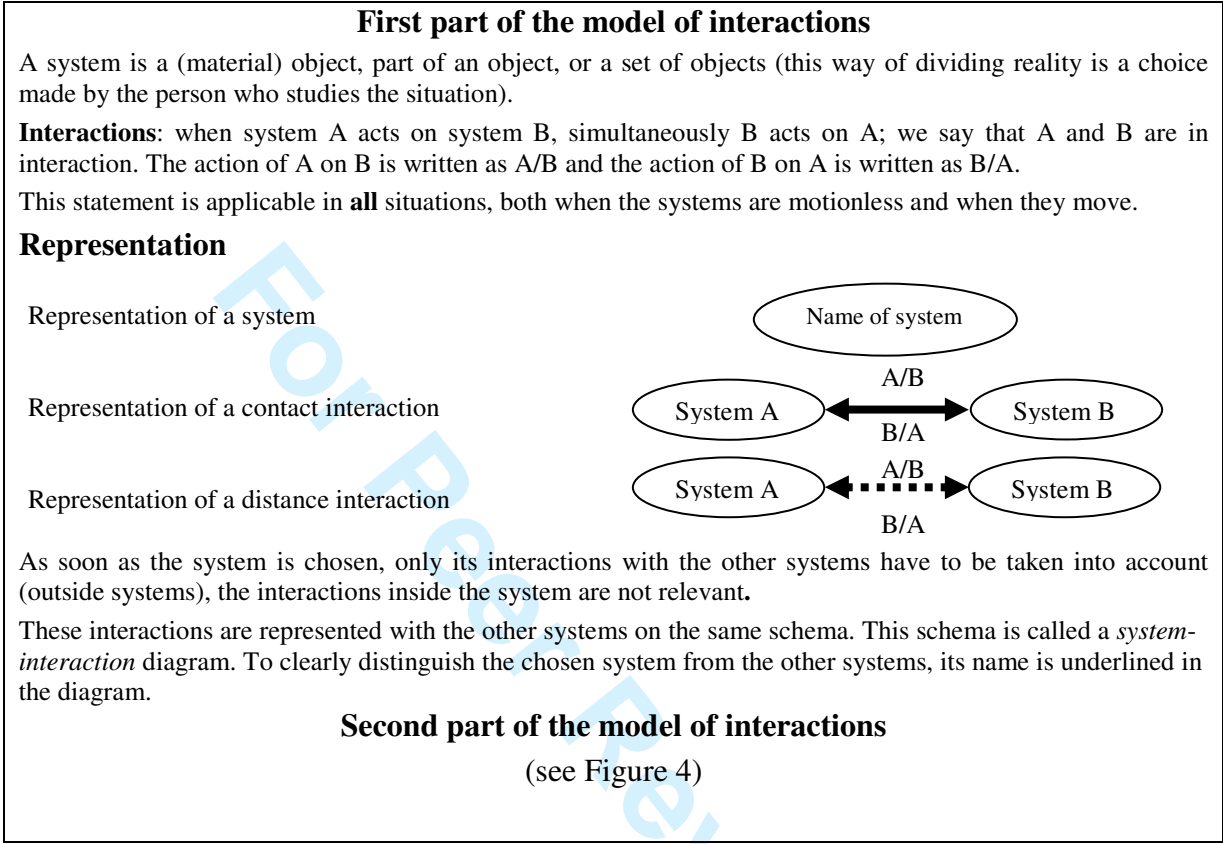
**First part of the model of interactions**

A system is a (material) object, part of an object, or a set of objects (this way of dividing reality is a choice made by the person who studies the situation).

**Interactions**: when system A acts on system B, simultaneously B acts on A; we say that A and B are in interaction. The action of A on B is written as A/B and the action of B on A is written as B/A.

This statement is applicable in **all** situations, both when the systems are motionless and when they move.

**Representation**

Representation of a system

Name of system

Representation of a contact interaction

System A A/B B/A System B

Representation of a distance interaction

System A A/B B/A System B

As soon as the system is chosen, only its interactions with the other systems have to be taken into account (outside systems), the interactions inside the system are not relevant.

These interactions are represented with the other systems on the same schema. This schema is called a *system-interaction* diagram. To clearly distinguish the chosen system from the other systems, its name is underlined in the diagram.

**Second part of the model of interactions**

(see Figure 4)

For Peer Review